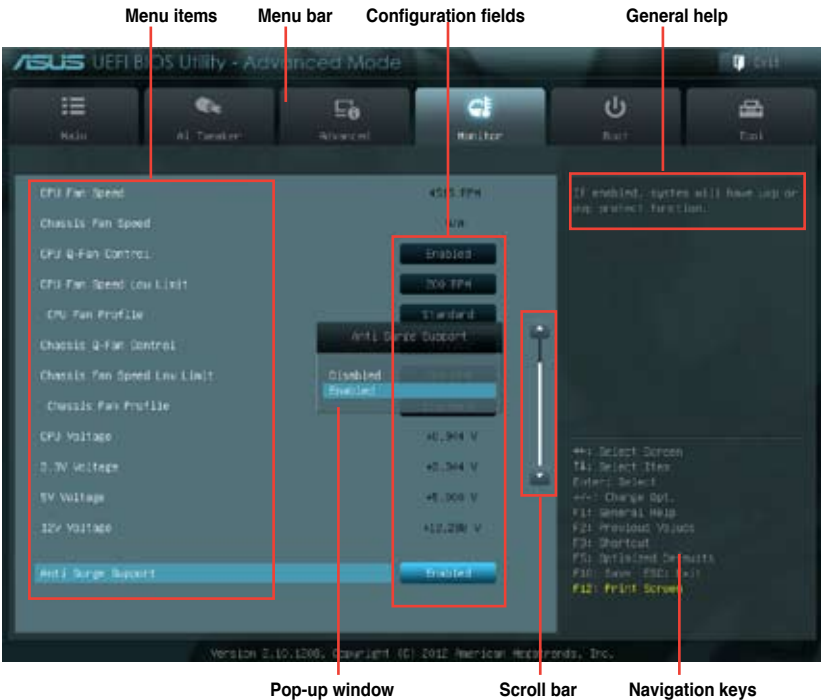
Menu items Menu bar Configuration fields General help

ASUS UEFI BIOS Utility - Advanced Mode

Exit

Main Ai Tweaker Advanced Monitor Boot Tool

CPU Fan Speed 4515 RPM

Chassis Fan Speed N/A

CPU Q-Fan Control Enabled

CPU Fan Speed Low Limit 200 RPM

CPU Fan Profile Standard

Chassis Q-Fan Control

Chassis Fan Speed Low Limit

Chassis Fan Profile

CPU Voltage +0.944 V

3.3V Voltage +3.344 V

5V Voltage +5.000 V

12V Voltage +12.288 V

Anti Surge Support Enabled

Anti Surge Support

Disabled

Enabled

If enabled, system will have ovp or uvp protect function.

→←: Select Screen

↑↓: Select Item

Enter: Select

+/-: Change Opt.

F1: General Help

F2: Previous Values

F3: Shortcut

F5: Optimized Defaults

F10: Save ESC: Exit

F12: Print Screen

Version 2.10.1208. Copyright (C) 2012 American Megatrends, Inc.

Pop-up window Scroll bar Navigation keys